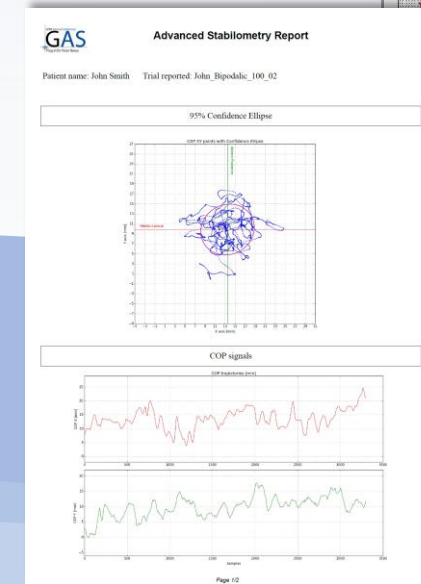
GAS

Advanced Stabilometry Report

Patient name: John Smith Trial reported: John_Bipodalic_100_02

95% Confidence Ellipse

COP XY points with Confidence Ellipse

COP signals

COP trajectories (mm)

Page 1/2